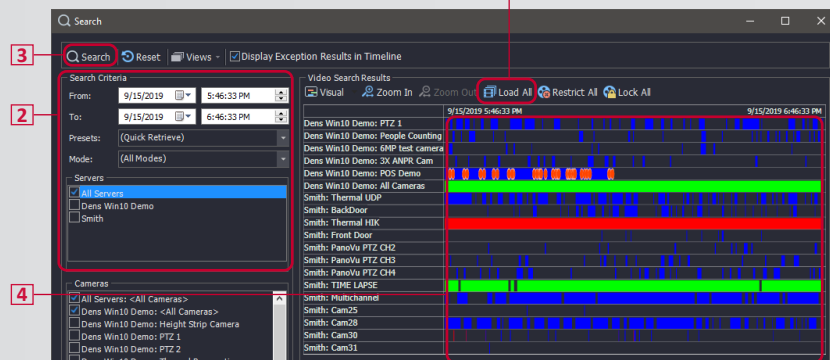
Search

3

Search  Reset  Views  Display Exception Results in Timeline

2

Search Criteria

From: 9/15/2019 5:46:33 PM

To: 9/15/2019 6:46:33 PM

Presets: (Quick Retrieve)

Mode: (All Modes)

Servers

All Servers
Dens Win10 Demo
Smith

4

Cameras

All Servers: <All Cameras>
Dens Win10 Demo: <All Cameras>
Dens Win10 Demo: Height Strip Camera
Dens Win10 Demo: PTZ 1
Dens Win10 Demo: PTZ 2

Video Search Results

Visual  Zoom In  Zoom Out  Load All  Restrict All  Lock All

9/15/2019 5:46:33 PM  9/15/2019 6:46:33 PM

Dens Win10 Demo: PTZ 1
Dens Win10 Demo: People Counting
Dens Win10 Demo: 6MP test camera
Dens Win10 Demo: 3X ANPR Cam
Dens Win10 Demo: POS Demo
Dens Win10 Demo: All Cameras
Smith: Thermal UDP
Smith: BackDoor
Smith: Thermal HIK
Smith: Front Door
Smith: PanoVu PTZ CH2
Smith: PanoVu PTZ CH3
Smith: PanoVu PTZ CH4
Smith: TIME LAPSE
Smith: Multichannel
Smith: Cam25
Smith: Cam28
Smith: Cam30
Smith: Cam31